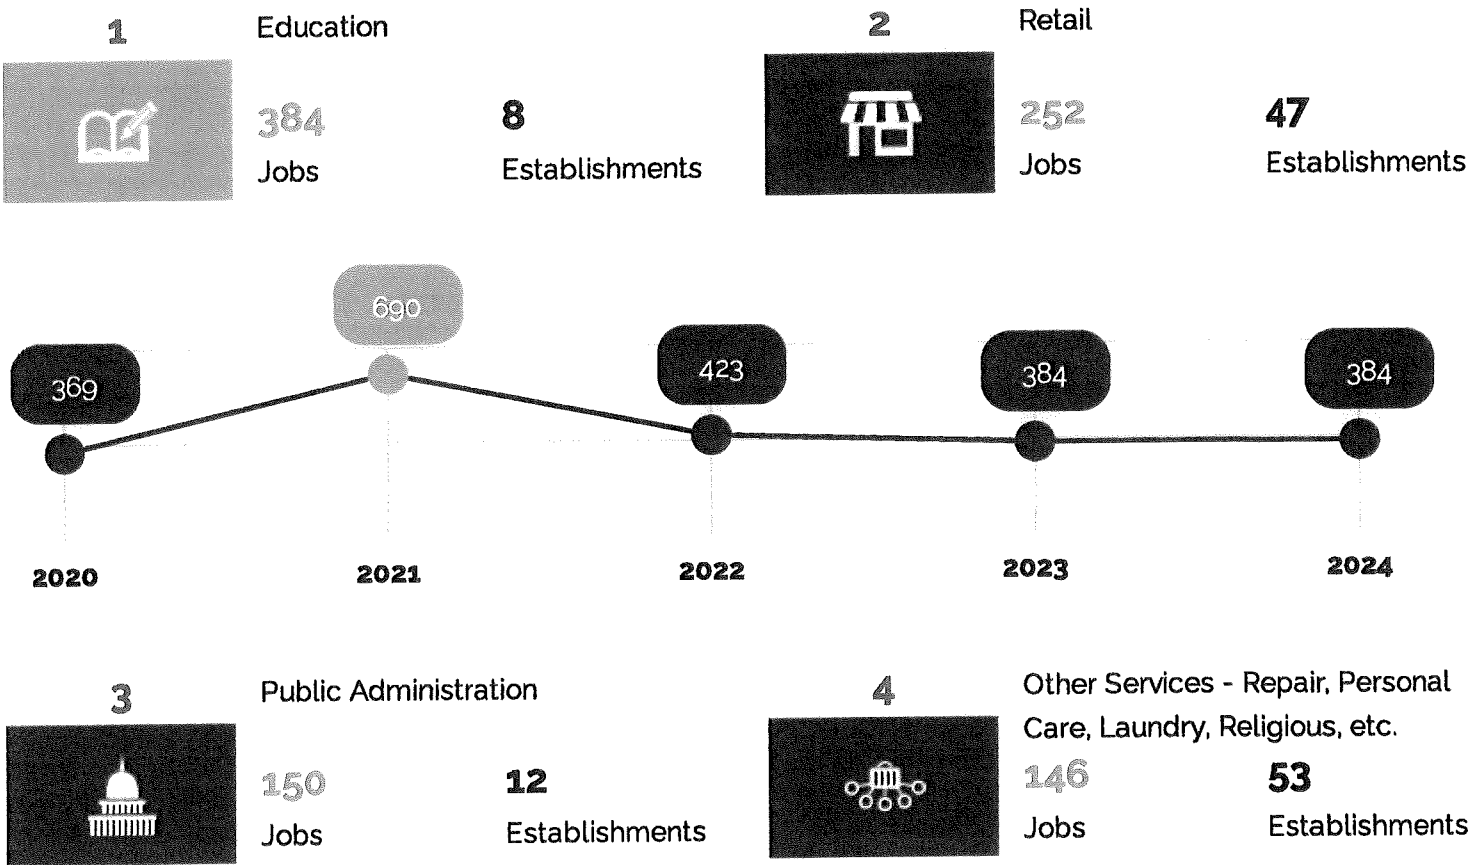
1

Education

384
Jobs

8
Establishments

2

Retail

252
Jobs

47
Establishments

369

690

423

384

384

2020

2021

2022

2023

2024

3

Public Administration

150
Jobs

12
Establishments

4

Other Services - Repair, Personal Care, Laundry, Religious, etc.

146
Jobs

53
Establishments